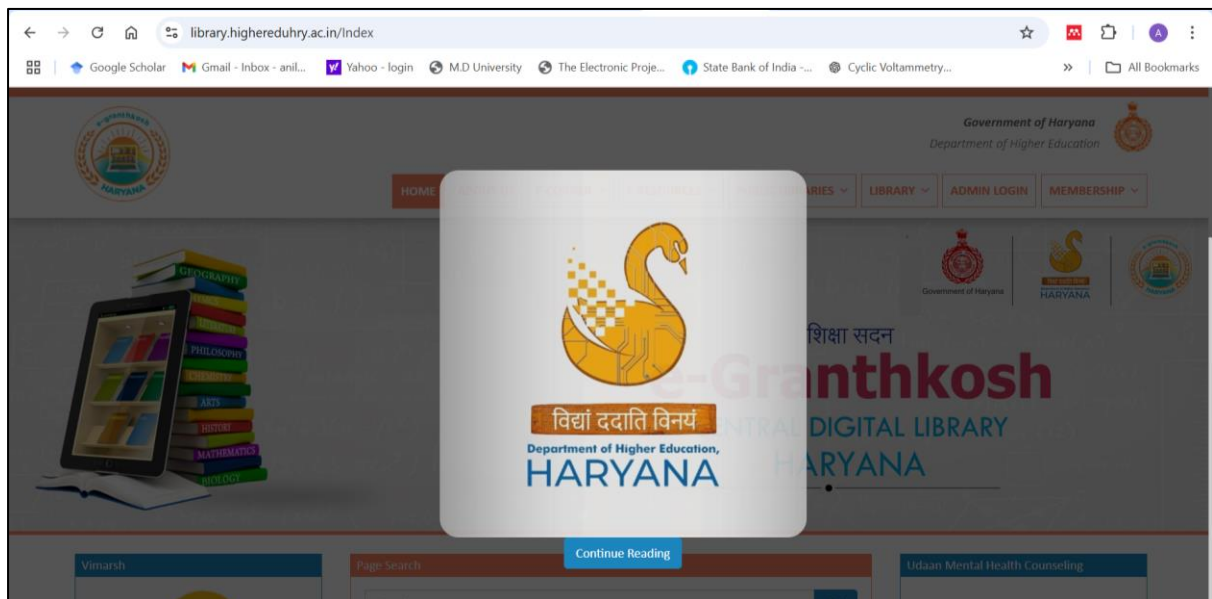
library.highereduhry.ac.in/Index

Google Scholar Gmail - Inbox - anil... Yahoo - login M.D University The Electronic Proje... State Bank of India -... Cyclic Voltammetry... » All Bookmarks

Government of Haryana
Department of Higher Education

HOME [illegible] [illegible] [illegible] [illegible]RIES LIBRARY ADMIN LOGIN MEMBERSHIP

GEOGRAPHY
PHILOSOPHY
ARTS
HISTORY
MATHEMATICS
BIOLOGY

Government of Haryana
HARYANA

शिक्षा सदन
e-Granthkosh
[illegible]NTRAL DIGITAL LIBRARY
HARYANA

विद्यां ददाति विनयं
Department of Higher Education,
HARYANA

Continue Reading

Vimarsh
Page Search
Udaan Mental Health Counseling